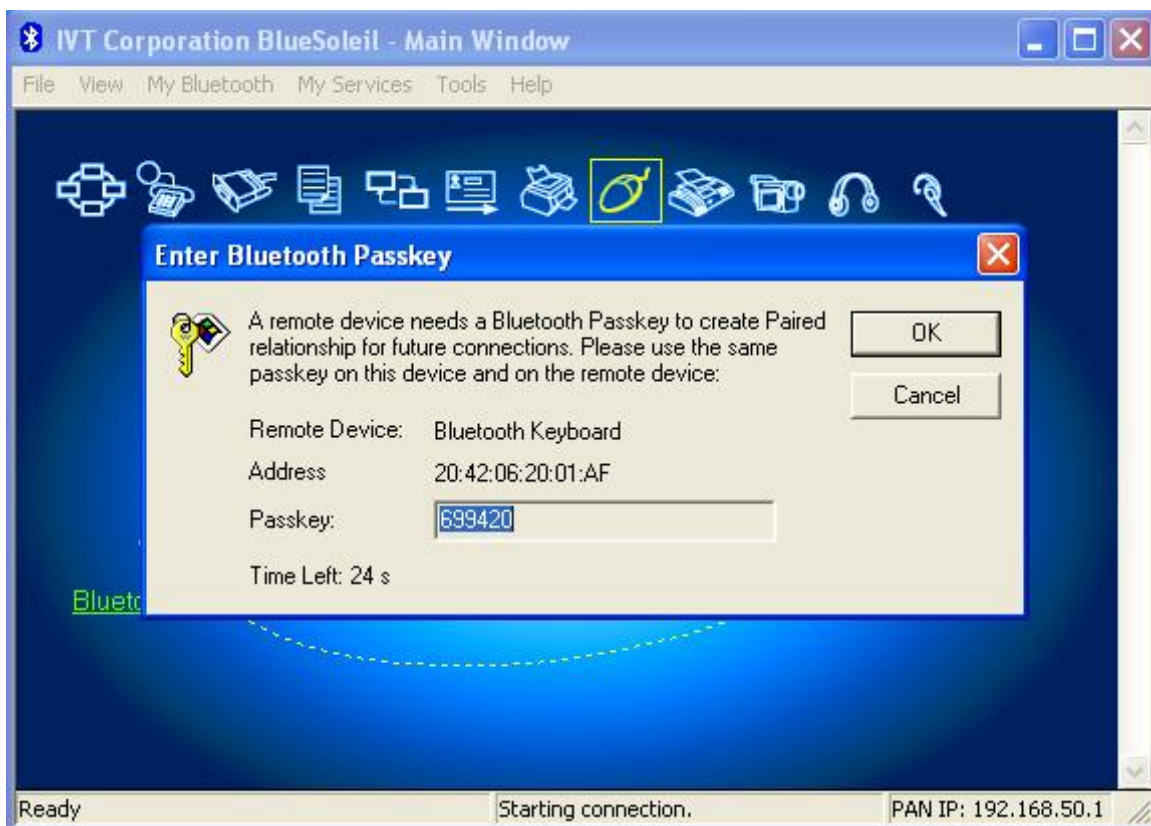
IVT Corporation BlueSoleil - Main Window

File View My Bluetooth My Services Tools Help

Enter Bluetooth Passkey

A remote device needs a Bluetooth Passkey to create Paired relationship for future connections. Please use the same passkey on this device and on the remote device:

OK

Cancel

Remote Device: Bluetooth Keyboard

Address 20:42:06:20:01:AF

Passkey: 699420

Time Left: 24 s

Blueto

Ready

Starting connection.

PAN IP: 192.168.50.1